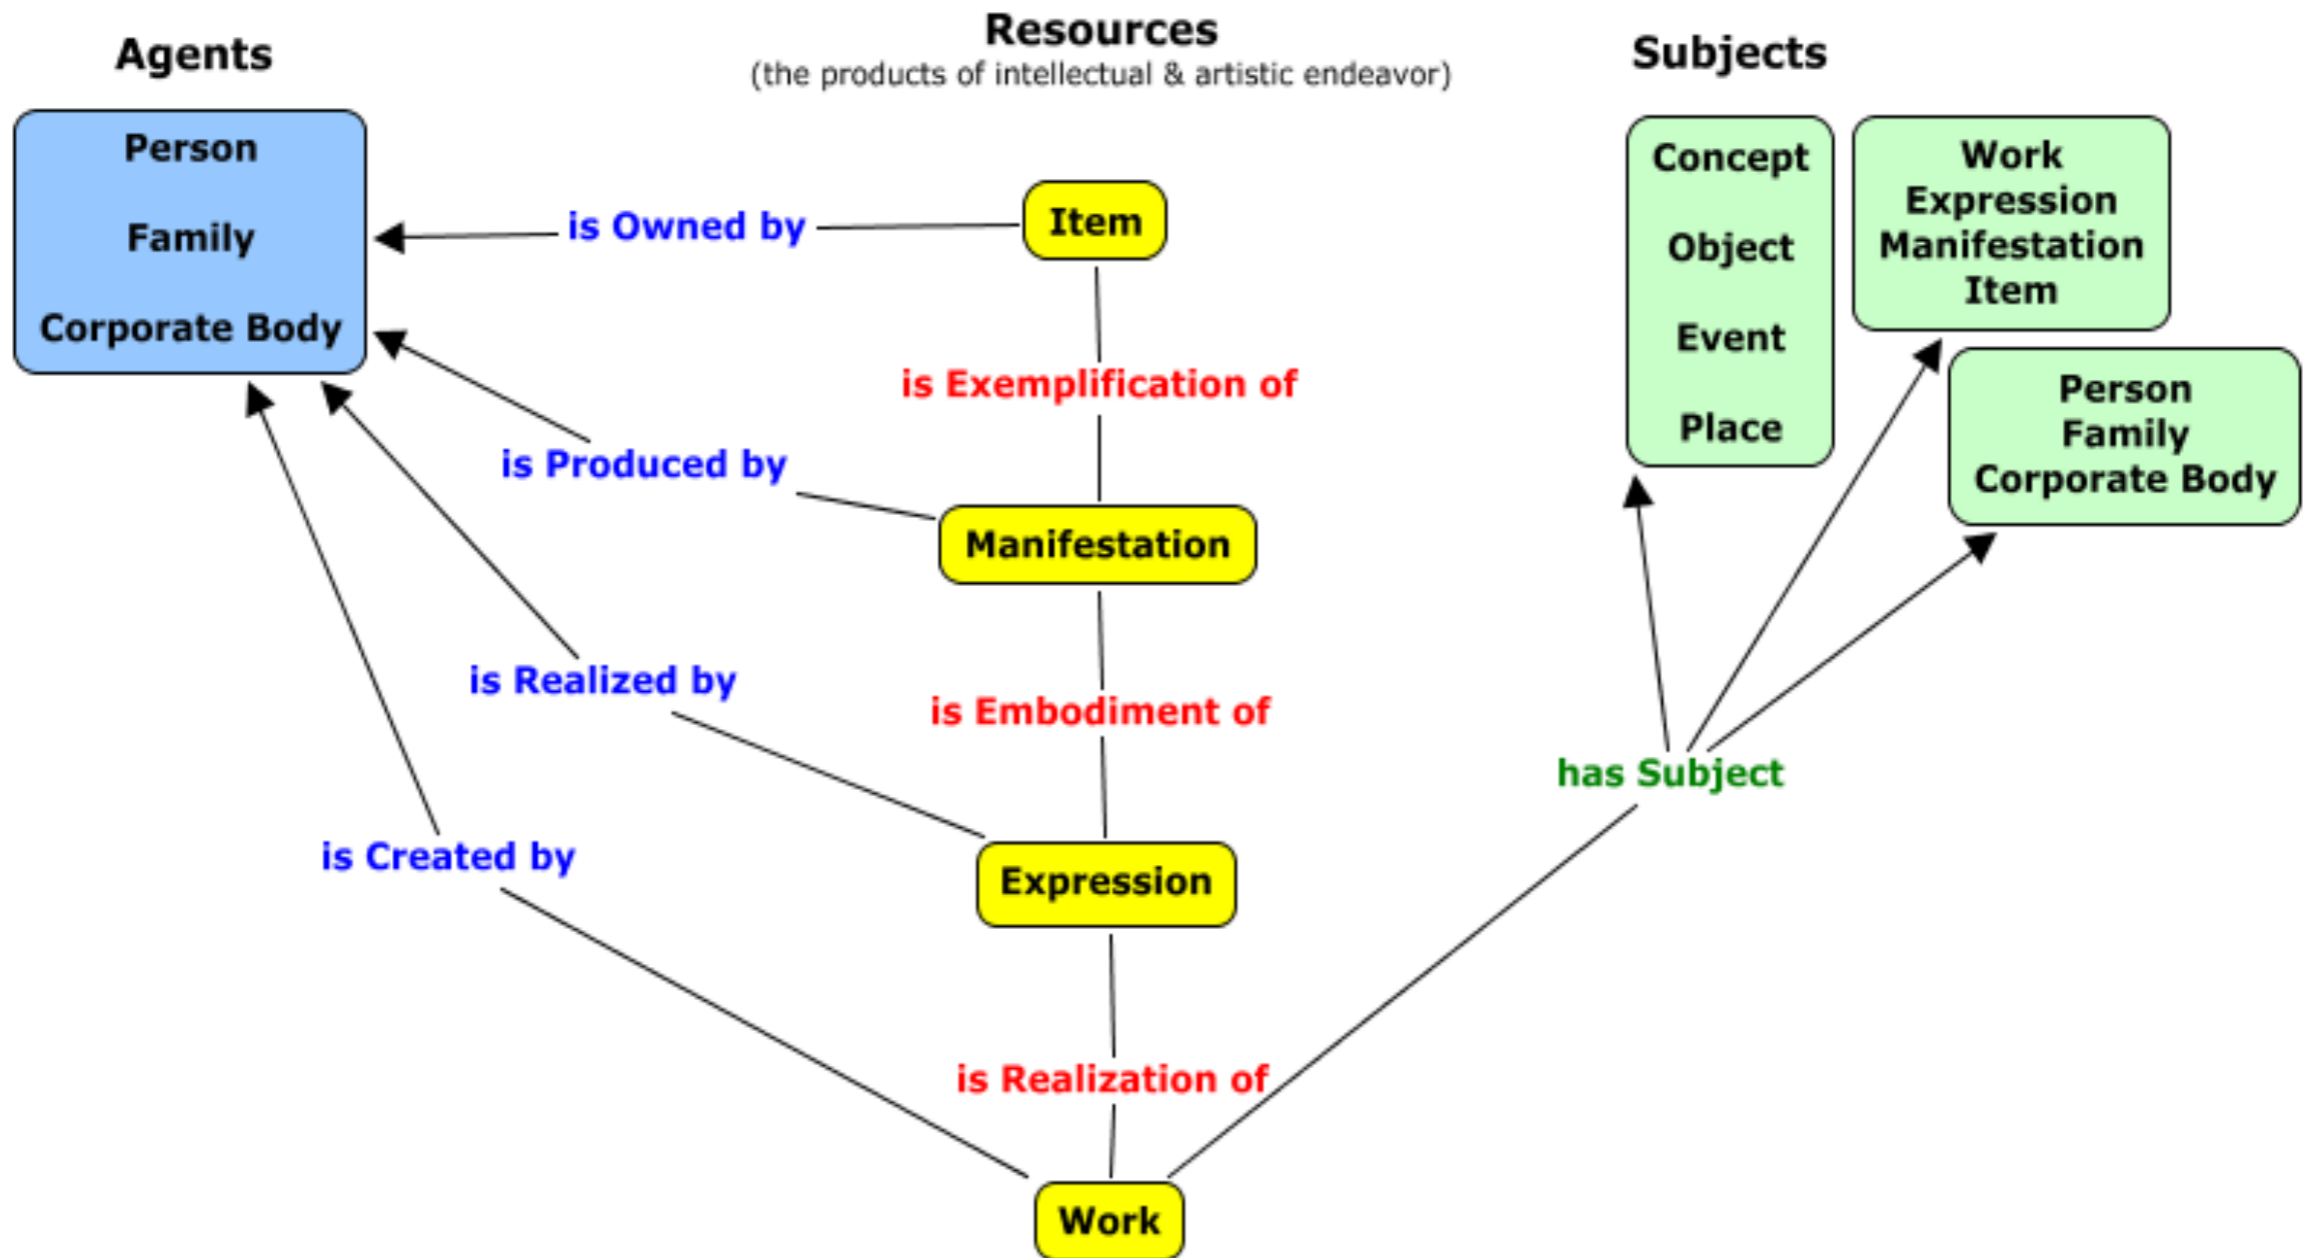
Agents

Resources
(the products of intellectual & artistic endeavor)

Subjects

Person

Family

Corporate Body

is Owned by

Item

is Exemplification of

is Produced by

Manifestation

is Embodiment of

is Realized by

Expression

is Created by

is Realization of

Work

Concept

Object

Event

Place

Work
Expression
Manifestation
Item

Person
Family
Corporate Body

has Subject